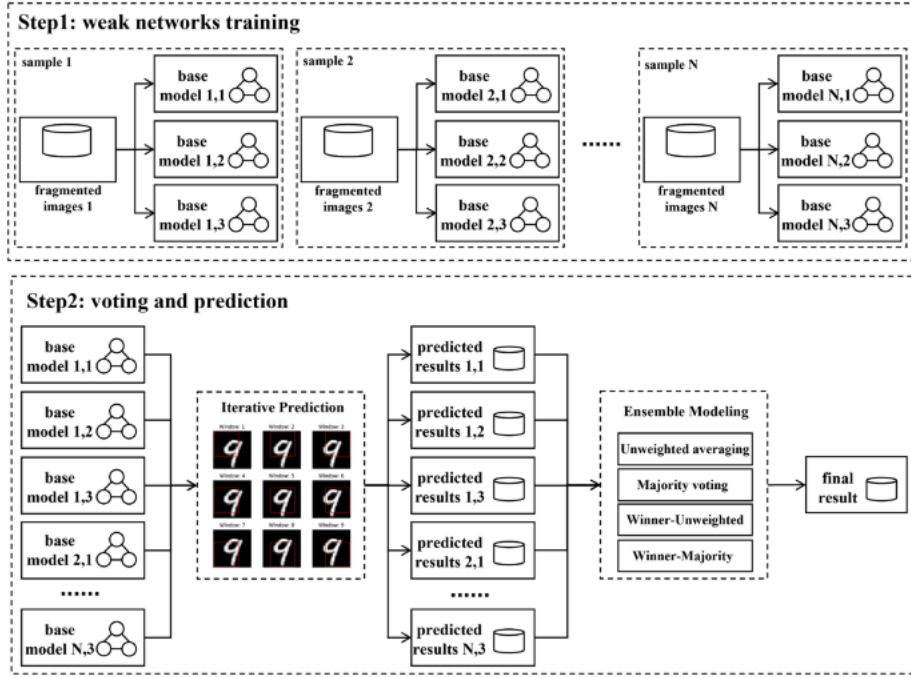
Step1: weak networks training

sample 1

fragmented images 1

base model 1,1

base model 1,2

base model 1,3

sample 2

fragmented images 2

base model 2,1

base model 2,2

base model 2,3

......

sample N

fragmented images N

base model N,1

base model N,2

base model N,3

Step2: voting and prediction

base model 1,1

base model 1,2

base model 1,3

base model 2,1

......

base model N,3

Iterative Prediction

Window 1 Window 2 Window 3 Window 4 Window 5 Window 6 Window 7 Window 8 Window 9

predicted results 1,1

predicted results 1,2

predicted results 1,3

predicted results 2,1

......

predicted results N,3

Ensemble Modeling

Unweighted averaging

Majority voting

Winner-Unweighted

Winner-Majority

final result